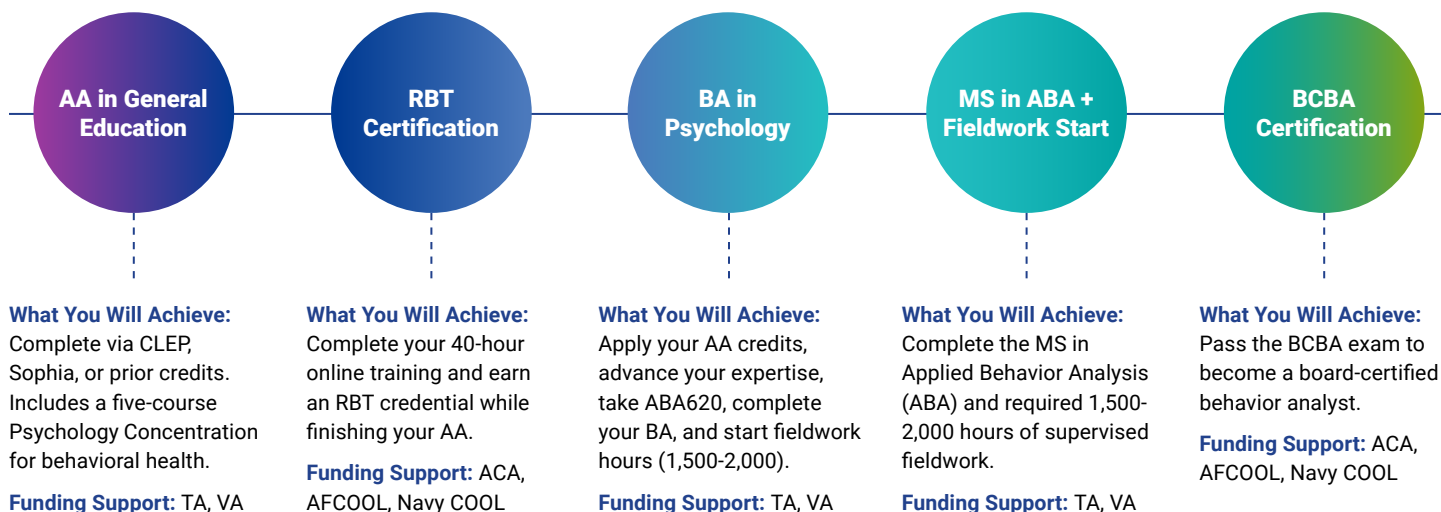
AA in General Education

What You Will Achieve: Complete via CLEP, Sophia, or prior credits. Includes a five-course Psychology Concentration for behavioral health.

Funding Support: TA, VA

RBT Certification

What You Will Achieve: Complete your 40-hour online training and earn an RBT credential while finishing your AA.

Funding Support: ACA, AFCOOL, Navy COOL

BA in Psychology

What You Will Achieve: Apply your AA credits, advance your expertise, take ABA620, complete your BA, and start fieldwork hours (1,500-2,000).

Funding Support: TA, VA

MS in ABA + Fieldwork Start

What You Will Achieve: Complete the MS in Applied Behavior Analysis (ABA) and required 1,500-2,000 hours of supervised fieldwork.

Funding Support: TA, VA

BCBA Certification

What You Will Achieve: Pass the BCBA exam to become a board-certified behavior analyst.

Funding Support: ACA, AFCOOL, Navy COOL